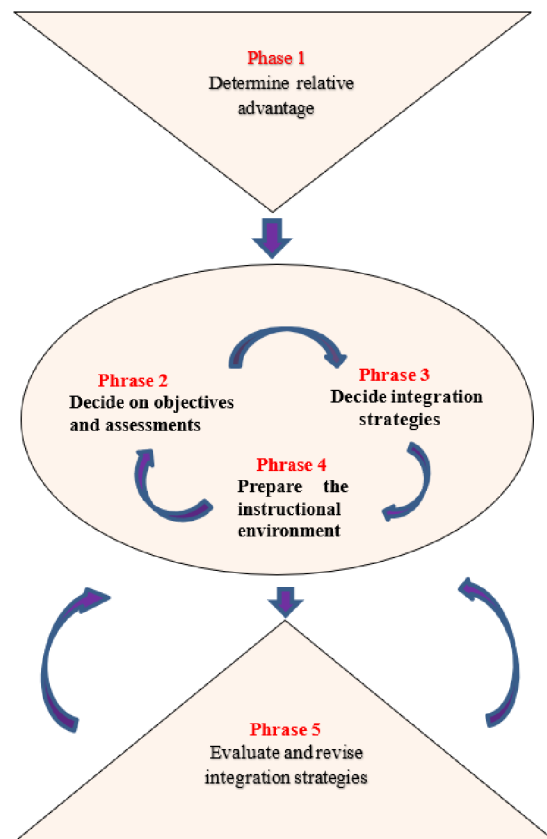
Phase 1
Determine relative advantage

Phrase 2
Decide on objectives and assessments

Phrase 3
Decide integration strategies

Phrase 4
Prepare the instructional environment

Phrase 5
Evaluate and revise integration strategies